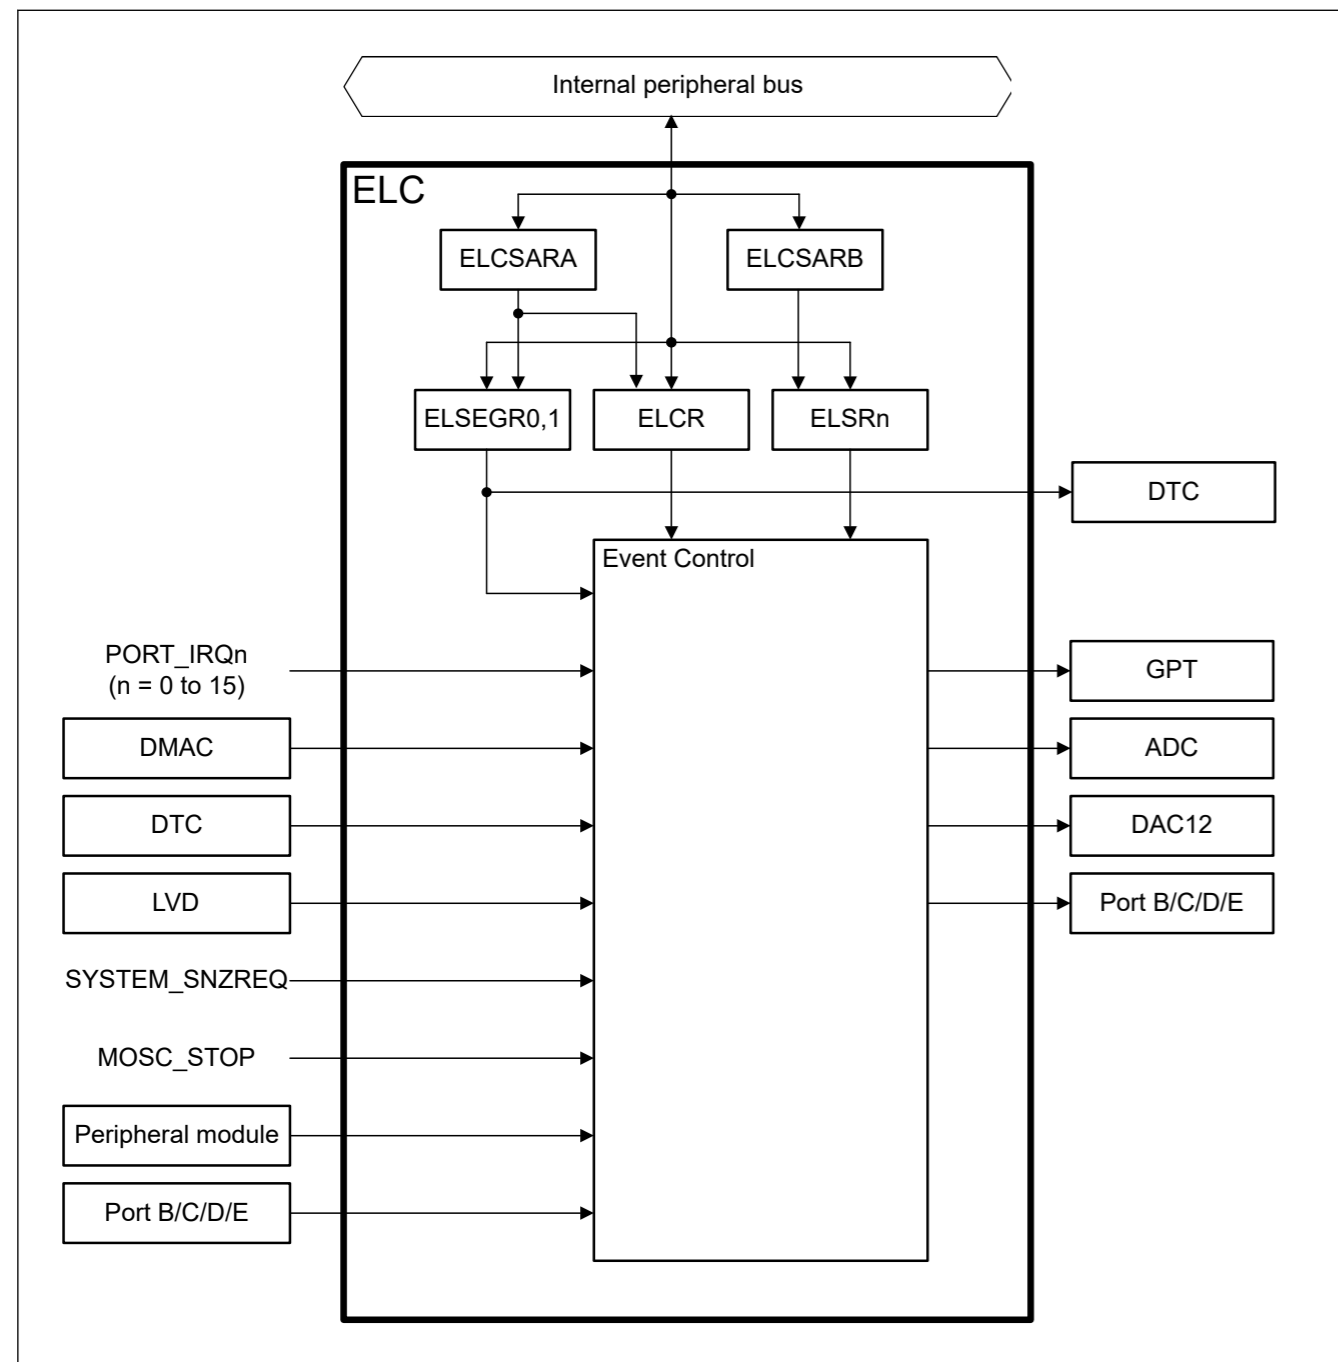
Internal peripheral bus

ELC

ELCSARA

ELCSARB

ELSEGR0,1

ELCR

ELSRn

DTC

Event Control

PORT_IRQn
(n = 0 to 15)

DMAC

DTC

LVD

SYSTEM_SNZREQ

MOSC_STOP

Peripheral module

Port B/C/D/E

GPT

ADC

DAC12

Port B/C/D/E